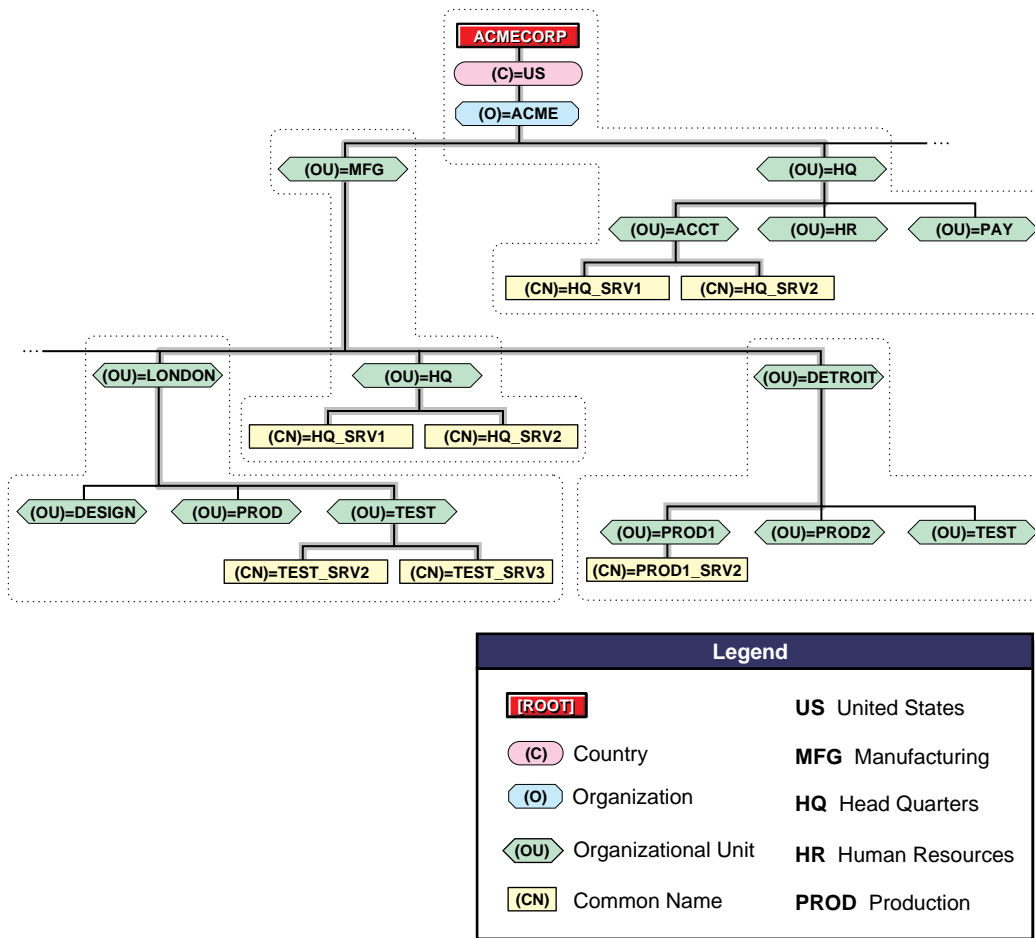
ACMECORP
(C)=US
(O)=ACME
...
(OU)=MFG
(OU)=HQ
(OU)=ACCT
(OU)=HR
(OU)=PAY
(CN)=HQ_SRV1
(CN)=HQ_SRV2
...
(OU)=LONDON
(OU)=HQ
(OU)=DETROIT
(CN)=HQ_SRV1
(CN)=HQ_SRV2
(OU)=DESIGN
(OU)=PROD
(OU)=TEST
(CN)=TEST_SRV2
(CN)=TEST_SRV3
(OU)=PROD1
(OU)=PROD2
(OU)=TEST
(CN)=PROD1_SRV2

Legend
[ROOT]
(C) Country
(O) Organization
(OU) Organizational Unit
(CN) Common Name
US United States
MFG Manufacturing
HQ Head Quarters
HR Human Resources
PROD Production